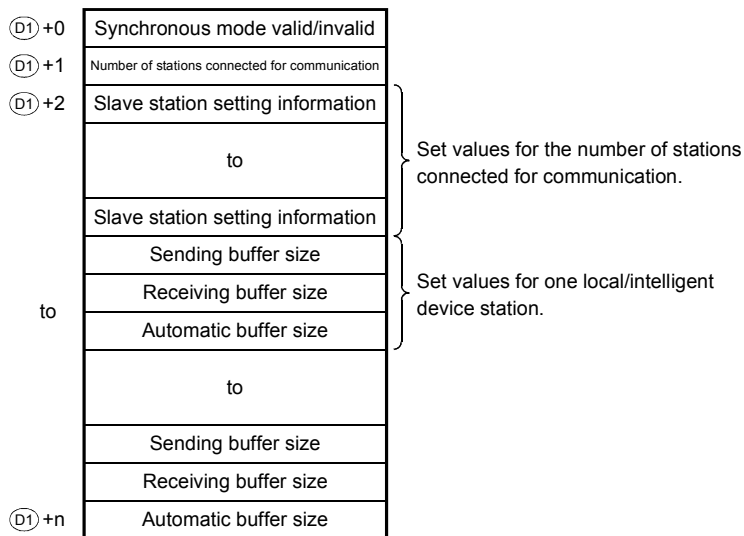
| | |
|---|---|
| (D1)+0 | Synchronous mode valid/invalid |
| (D1)+1 | Number of stations connected for communication |
| (D1)+2 | Slave station setting information |
| | to |
| | Slave station setting information |
| | Sending buffer size |
| to | Receiving buffer size |
| | Automatic buffer size |
| | to |
| | Sending buffer size |
| | Receiving buffer size |
| (D1)+n | Automatic buffer size |

Set values for the number of stations connected for communication.

Set values for one local/intelligent device station.